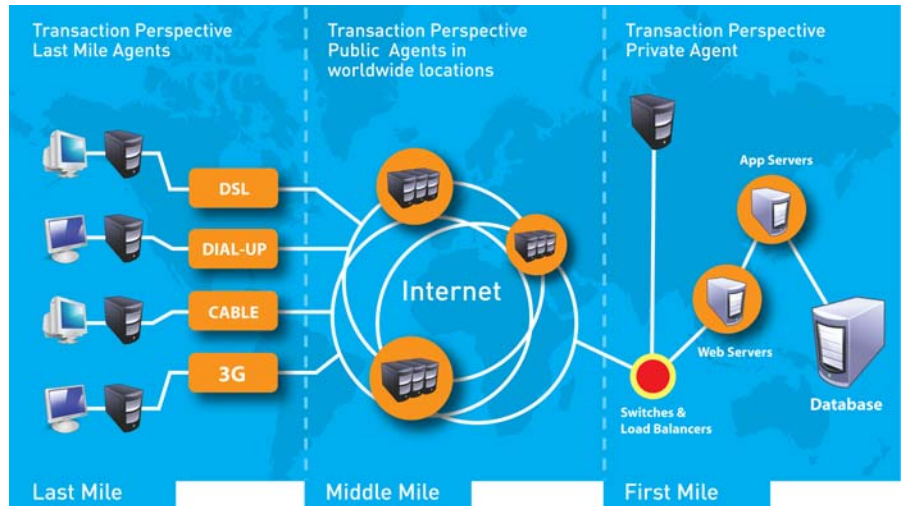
Transaction Perspective
Last Mile Agents

Transaction Perspective
Public Agents in
worldwide locations

Transaction Perspective
Private Agent

DSL

DIAL-UP

CABLE

3G

Internet

App Servers

Web Servers

Switches &
Load Balancers

Database

Last Mile

Middle Mile

First Mile